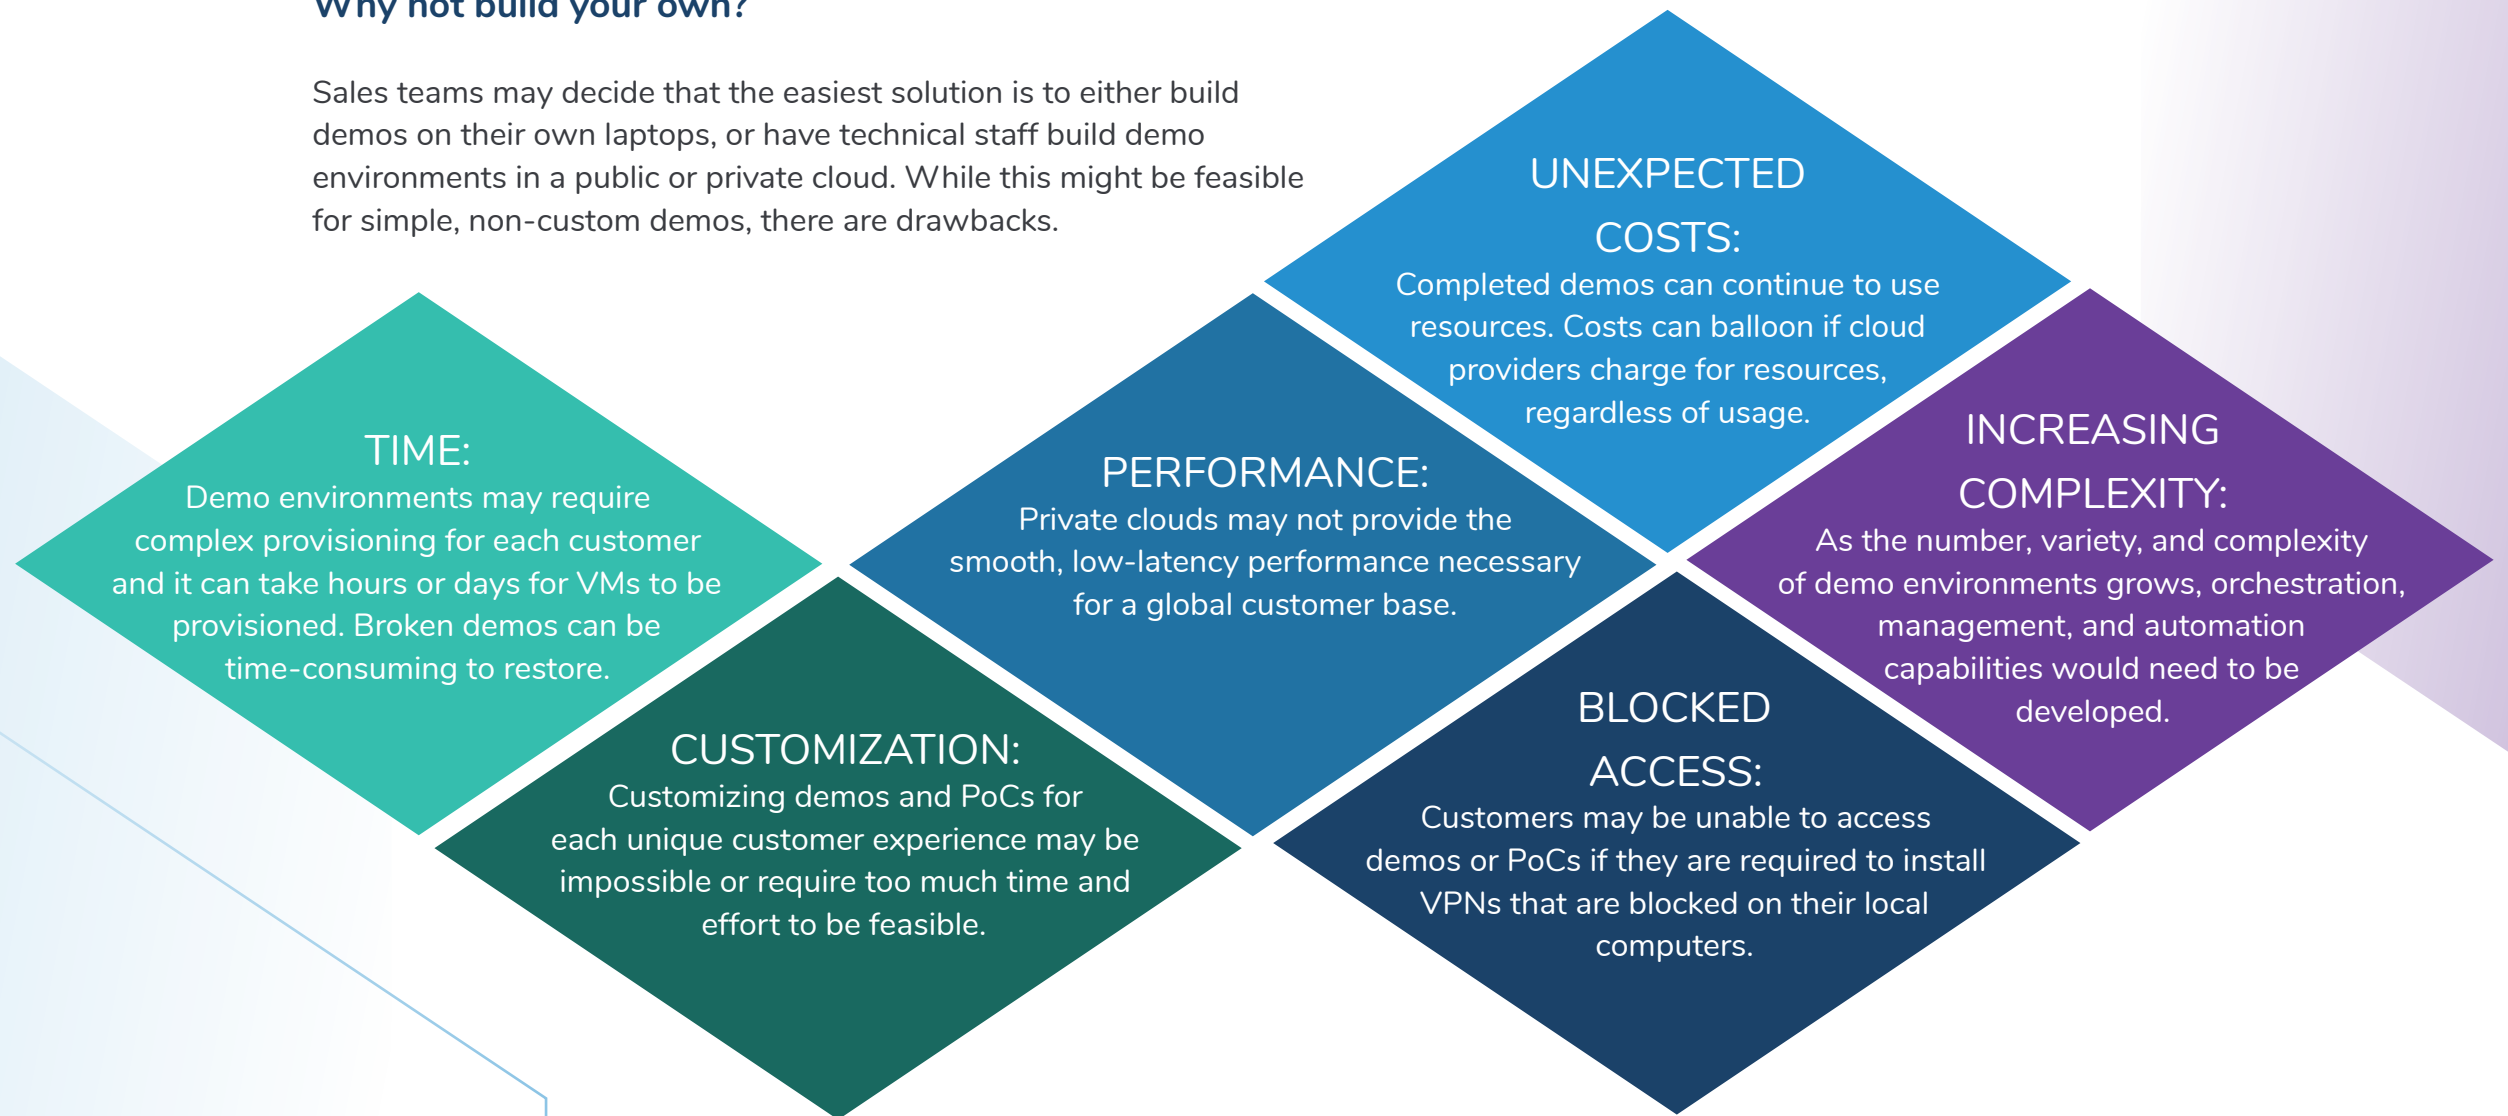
Why not build your own?

Sales teams may decide that the easiest solution is to either build demos on their own laptops, or have technical staff build demo environments in a public or private cloud. While this might be feasible for simple, non-custom demos, there are drawbacks.

UNEXPECTED COSTS:
Completed demos can continue to use resources. Costs can balloon if cloud providers charge for resources, regardless of usage.

TIME:
Demo environments may require complex provisioning for each customer and it can take hours or days for VMs to be provisioned. Broken demos can be time-consuming to restore.

PERFORMANCE:
Private clouds may not provide the smooth, low-latency performance necessary for a global customer base.

INCREASING COMPLEXITY:
As the number, variety, and complexity of demo environments grows, orchestration, management, and automation capabilities would need to be developed.

CUSTOMIZATION:
Customizing demos and PoCs for each unique customer experience may be impossible or require too much time and effort to be feasible.

BLOCKED ACCESS:
Customers may be unable to access demos or PoCs if they are required to install VPNs that are blocked on their local computers.